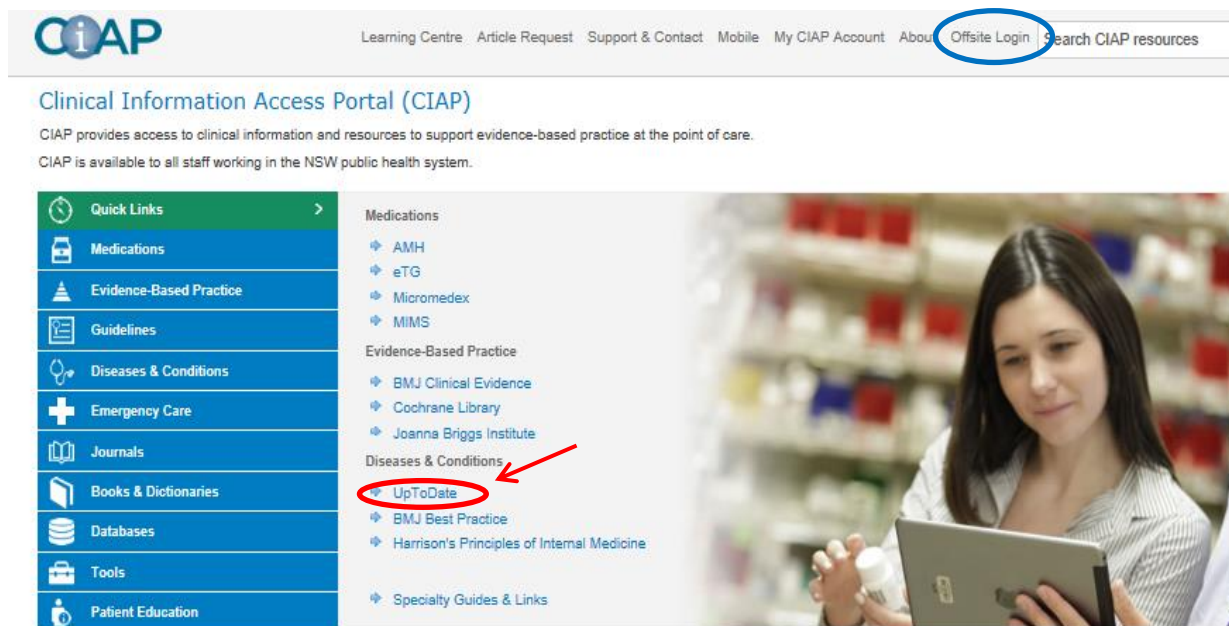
CiAP

Learning Centre Article Request Support & Contact Mobile My CIAP Account About Offsite Login Search CIAP resources

Clinical Information Access Portal (CIAP)

CIAP provides access to clinical information and resources to support evidence-based practice at the point of care.

CIAP is available to all staff working in the NSW public health system.

Quick Links
Medications
Evidence-Based Practice
Guidelines
Diseases & Conditions
Emergency Care
Journals
Books & Dictionaries
Databases
Tools
Patient Education

Medications
AMH
eTG
Micromedex
MIMS

Evidence-Based Practice
BMJ Clinical Evidence
Cochrane Library
Joanna Briggs Institute

Diseases & Conditions
UpToDate
BMJ Best Practice
Harrison's Principles of Internal Medicine

Specialty Guides & Links